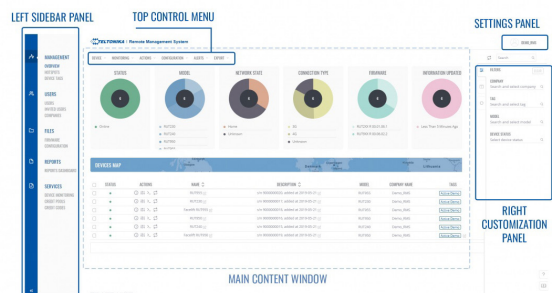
LEFT SIDEBAR PANEL

TOP CONTROL MENU

SETTINGS PANEL

TELTONIKA | Remote Management System

DEVICE MONITORING ACTIONS CONFIGURATION ALERTS EXPORT

MANAGEMENT
OVERVIEW
HOTSPOTS
DEVICE TAGS

USERS
USERS
INVITED USERS
COMPANIES

FILES
FIRMWARE
CONFIGURATION

REPORTS
REPORTS DASHBOARD

SERVICES
DEVICE MONITORING
CREDIT POOLS
CREDIT CODES

STATUS

MODEL

NETWORK STATE

CONNECTION TYPE

FIRMWARE

INFORMATION UPDATED

DEVICES MAP

STATUS ACTIONS NAME DESCRIPTION MODEL COMPANY NAME TAGS

FILTERS

COMPANY
Search and select company

TAG
Search and select tag

MODEL
Search and select model

DEVICE STATUS
Select device status

RIGHT CUSTOMIZATION PANEL

MAIN CONTENT WINDOW